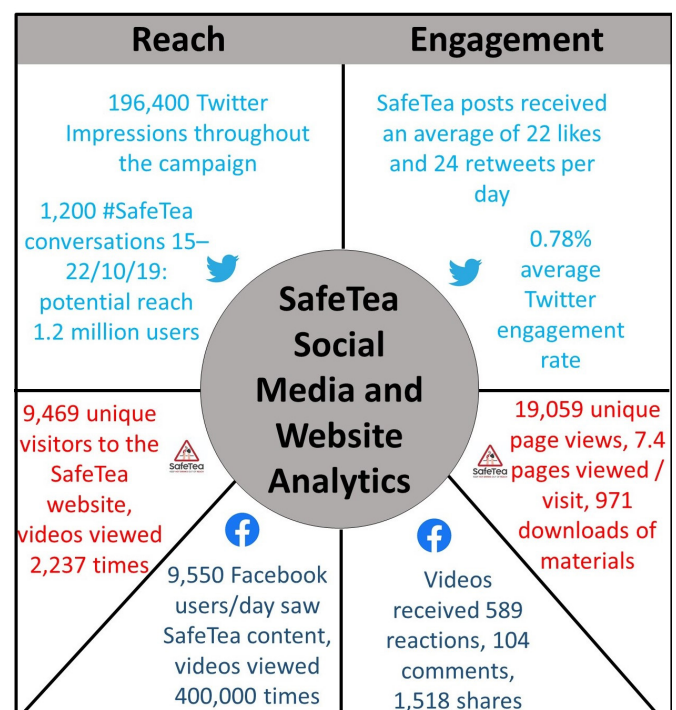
Reach

Engagement

196,400 Twitter Impressions throughout the campaign

1,200 #SafeTea conversations 15–22/10/19: potential reach 1.2 million users

SafeTea posts received an average of 22 likes and 24 retweets per day

0.78% average Twitter engagement rate

SafeTea Social Media and Website Analytics

9,469 unique visitors to the SafeTea website, videos viewed 2,237 times

SafeTea

19,059 unique page views, 7.4 pages viewed / visit, 971 downloads of materials

SafeTea

9,550 Facebook users/day saw SafeTea content, videos viewed 400,000 times

Videos received 589 reactions, 104 comments, 1,518 shares